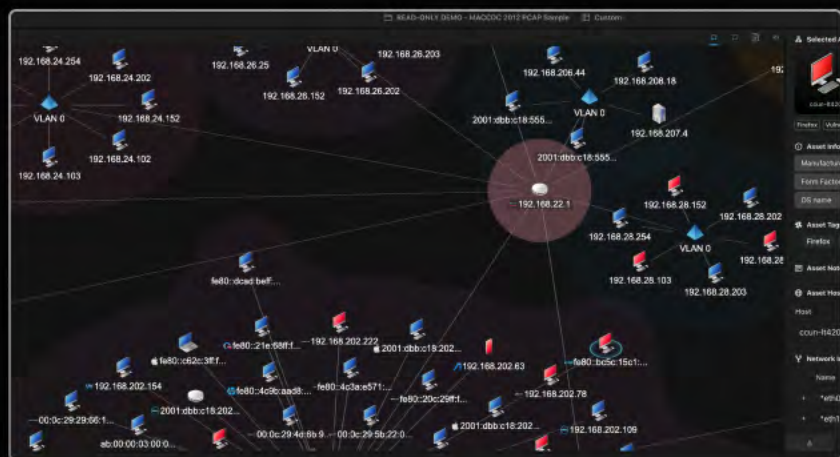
READ-ONLY DEMO - MACCDC 2012 PCAP Sample   Custom

192.168.24.254
192.168.24.202
VLAN 0
192.168.24.152
192.168.24.102
192.168.24.103
192.168.26.25
VLAN 0
192.168.26.203
192.168.26.152
192.168.26.202
192.168.206.44
192.168.208.18
VLAN 0
2001:dbb:c18:555...
192.168.207.4
2001:dbb:c18:555...
192.168.22.1
192.168.28.152
192.168.28.202
192.168.28.254
VLAN 0
192.168.28
192.168.28.103
192.168.28.203
fe80::dcad:beff...
fe80::21e:68ff:f...
192.168.202.222
2001:dbb:c18:202...
fe80::c62c:3ff:f...
fe80::bc5c:15c1:...
192.168.202.154
fe80::4c9c:aad8:...
fe80::4c3a:e571:...
192.168.202.63
192.168.202.78
00:0c:29:29:56:1...
2001:dbb:c18:202...
fe80::20c:29ff:f...
ab:00:00:03:00:0...
00:0c:29:4d:6b:9...
00:0c:29:5b:22:0...
2001:dbb:c18:202...
192.168.202.109

Selected
ccun-f420
Firefox
Vulne
Asset Info
Manufactur
Form Facto
OS name
Asset Tag
Firefox
Asset Not
Asset Hos
Host
ccun-f420
Network
Name
eth0
eth1